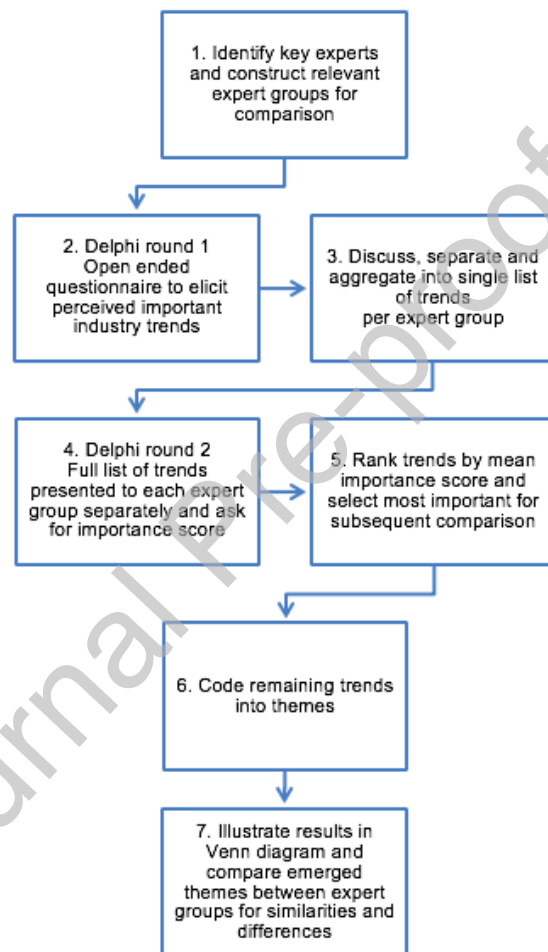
1. Identify key experts and construct relevant expert groups for comparison

2. Delphi round 1 Open ended questionnaire to elicit perceived important industry trends

3. Discuss, separate and aggregate into single list of trends per expert group

4. Delphi round 2 Full list of trends presented to each expert group separately and ask for importance score

5. Rank trends by mean importance score and select most important for subsequent comparison

6. Code remaining trends into themes

7. Illustrate results in Venn diagram and compare emerged themes between expert groups for similarities and differences

Journal Pre-proof